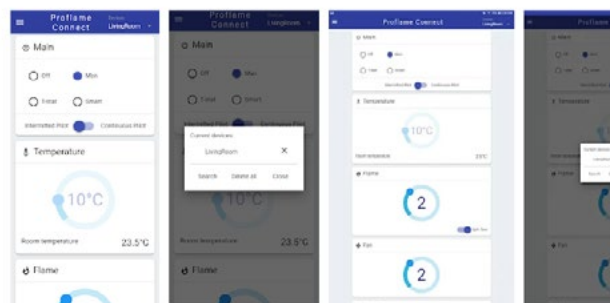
Proflame Connect
Device
LivingRoom

Main

Off
Man

Timer
Smart

Intermitted Pilot
Continuous Pilot

Temperature

10°C

Room temperature
23.5°C

Flame

Proflame Connect
Device
LivingRoom

Main

Off
Man

Timer
Smart

Intermitted Pilot
Continuous Pilot

Current devices

LivingRoom

Search
Delete all
Close

10°C

Room temperature
23.5°C

Flame

Proflame Connect

Main

Off
Man

Timer
Smart

Temperature

10°C

Room temperature
23°C

Flame

2

Fan

2

Proflame

Main

Temperature

Flame

Fan